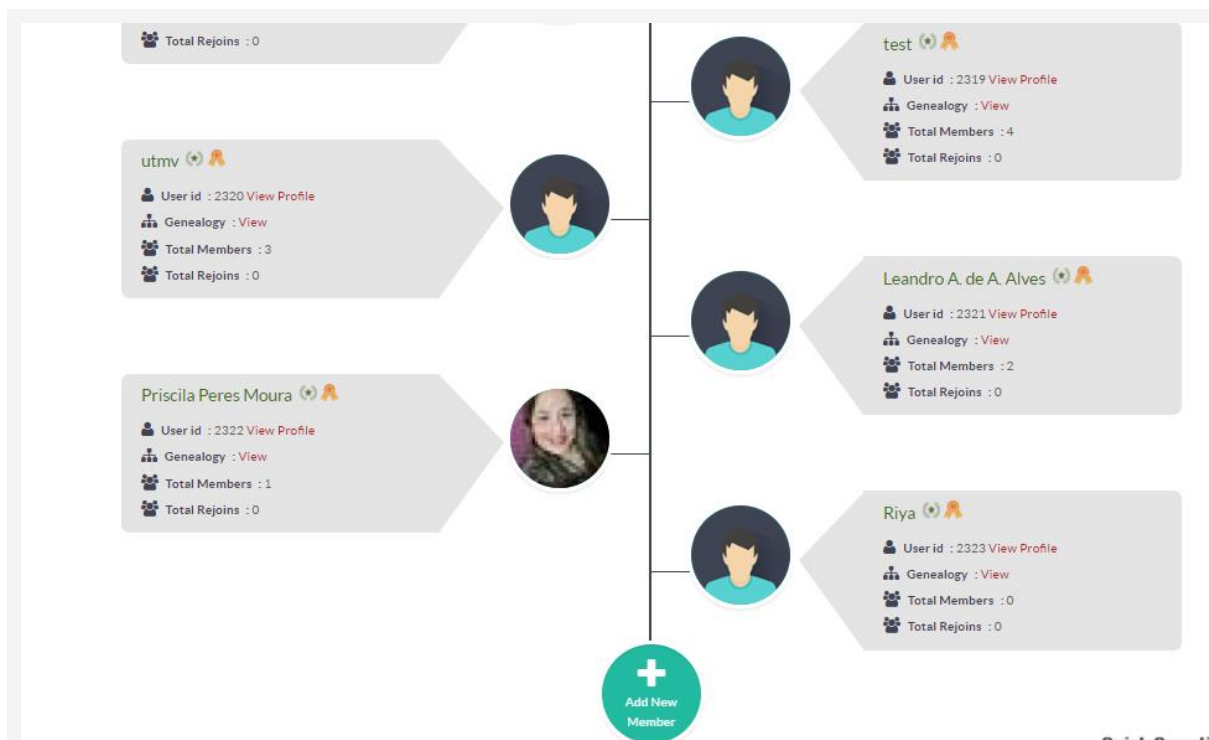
Total Rejoins : 0

test

User id : 2319 View Profile

Genealogy : View

Total Members : 4

Total Rejoins : 0

utmv

User id : 2320 View Profile

Genealogy : View

Total Members : 3

Total Rejoins : 0

Leandro A. de A. Alves

User id : 2321 View Profile

Genealogy : View

Total Members : 2

Total Rejoins : 0

Priscila Peres Moura

User id : 2322 View Profile

Genealogy : View

Total Members : 1

Total Rejoins : 0

Riya

User id : 2323 View Profile

Genealogy : View

Total Members : 0

Total Rejoins : 0

Add New Member

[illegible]